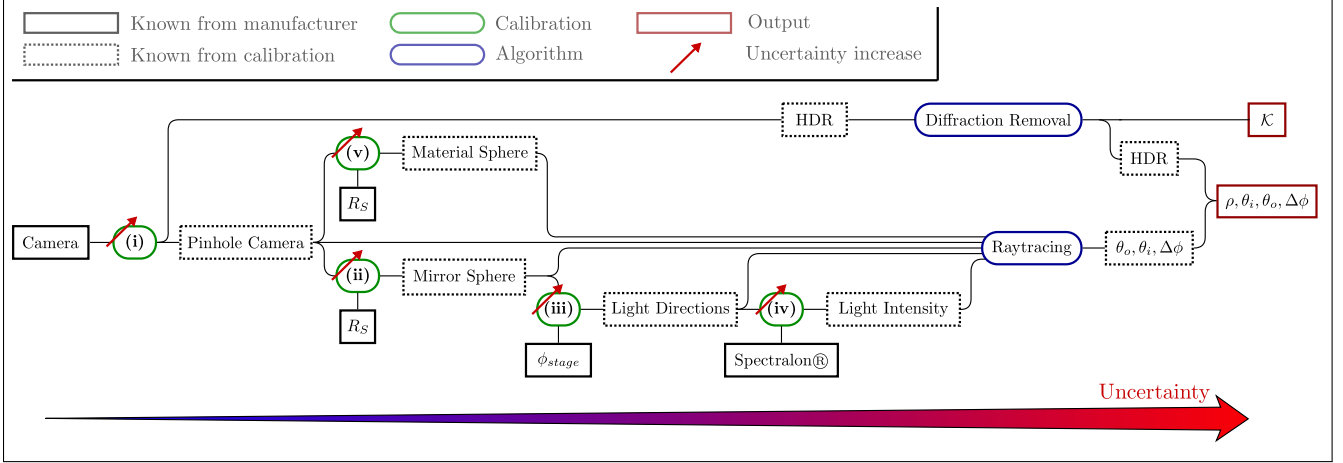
Known from manufacturer
Known from calibration
Calibration
Algorithm
Output
Uncertainty increase

HDR
Diffraction Removal
$\mathcal{K}$
(v)
Material Sphere
HDR
$R_S$
$\rho, \theta_i, \theta_o, \Delta\phi$
Camera
(i)
Pinhole Camera
Raytracing
$\theta_o, \theta_i, \Delta\phi$
(ii)
Mirror Sphere
$R_S$
(iii)
Light Directions
(iv)
Light Intensity
$\phi_{stage}$
Spectralon®

Uncertainty